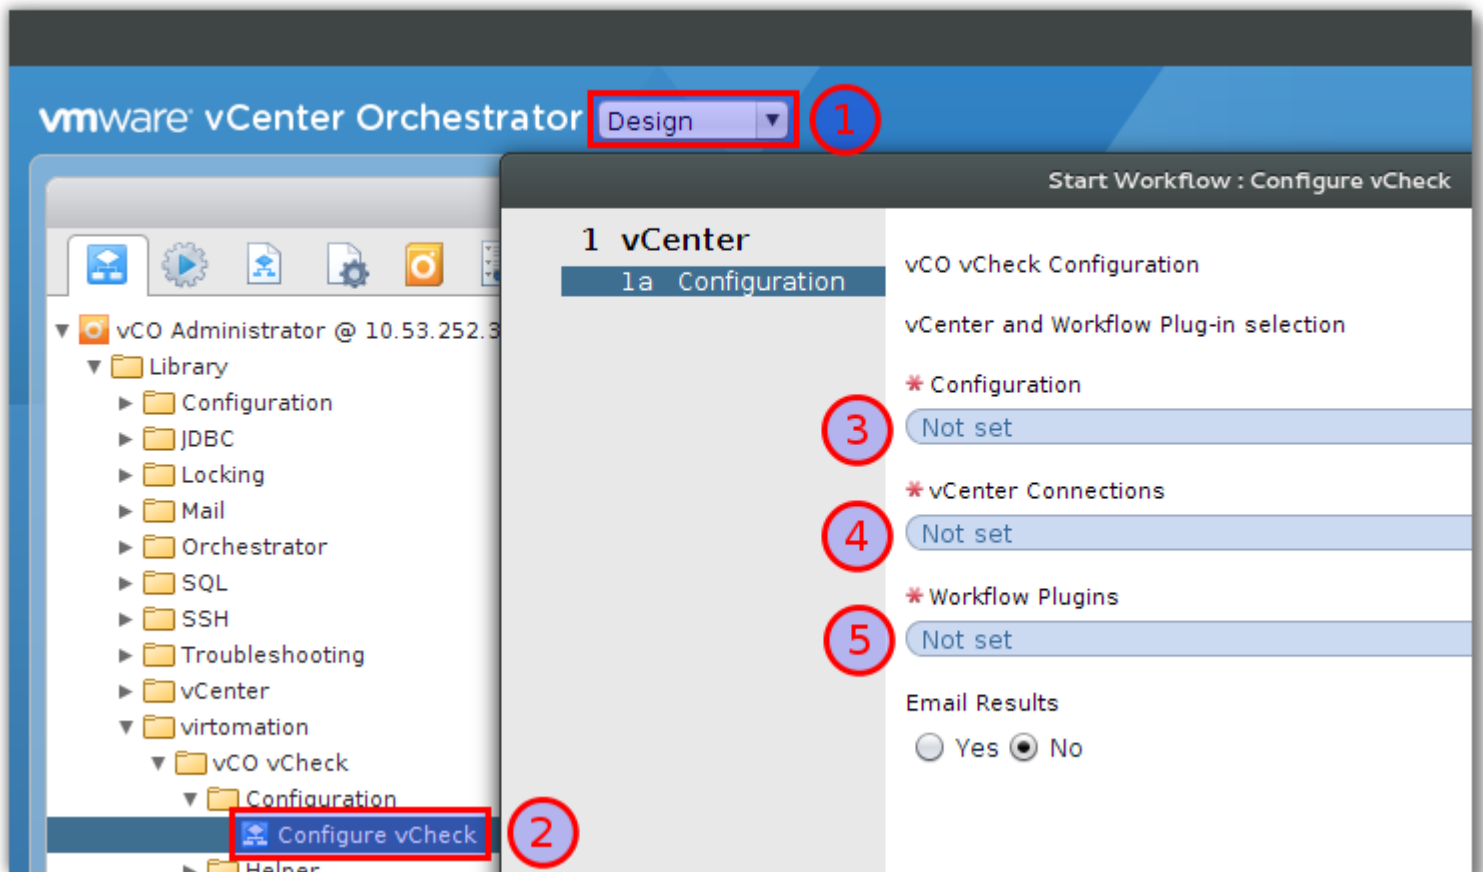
vmware vCenter Orchestrator Design 1

vCO Administrator @ 10.53.252.3
Library
Configuration
JDBC
Locking
Mail
Orchestrator
SQL
SSH
Troubleshooting
vCenter
virtomation
vCO vCheck
Configuration
Configure vCheck 2
Helper

Start Workflow : Configure vCheck

1 vCenter
1a Configuration

vCO vCheck Configuration

vCenter and Workflow Plug-in selection

* Configuration
3 Not set

* vCenter Connections
4 Not set

* Workflow Plugins
5 Not set

Email Results
Yes No